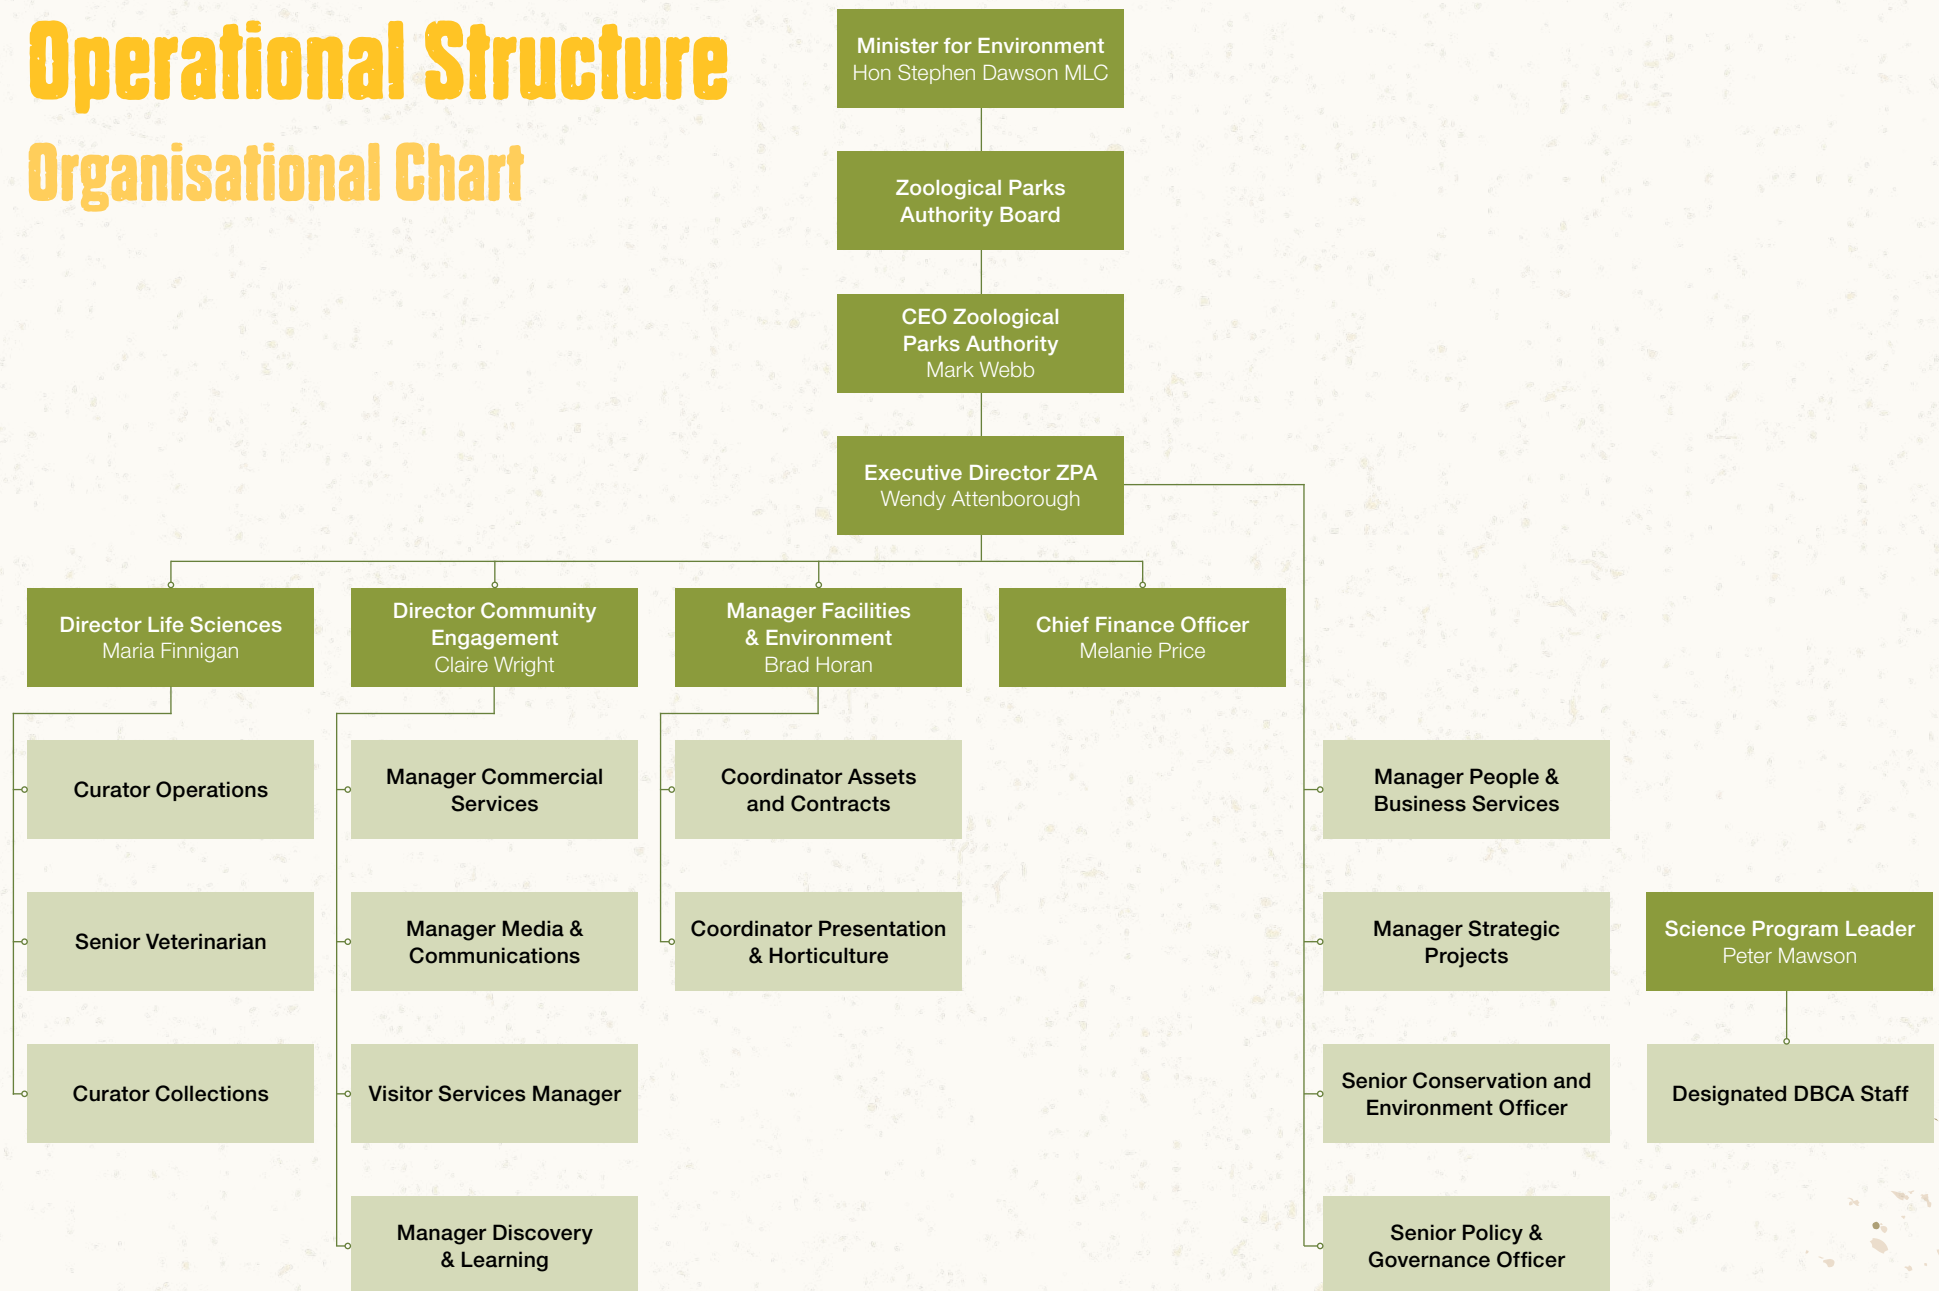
Operational Structure

Organisational Chart

Minister for Environment
Hon Stephen Dawson MLC

Zoological Parks Authority Board

CEO Zoological Parks Authority
Mark Webb

Executive Director ZPA
Wendy Attenborough

Director Life Sciences
Maria Finnigan

Director Community Engagement
Claire Wright

Manager Facilities & Environment
Brad Horan

Chief Finance Officer
Melanie Price

Curator Operations

Senior Veterinarian

Curator Collections

Manager Commercial Services

Manager Media & Communications

Visitor Services Manager

Manager Discovery & Learning

Coordinator Assets and Contracts

Coordinator Presentation & Horticulture

Manager People & Business Services

Manager Strategic Projects

Senior Conservation and Environment Officer

Senior Policy & Governance Officer

Science Program Leader
Peter Mawson

Designated DBCA Staff